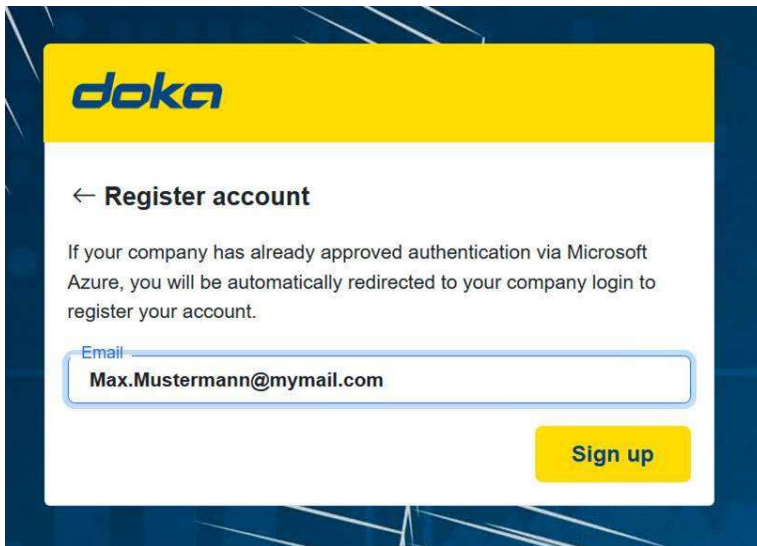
doka

← Register account

If your company has already approved authentication via Microsoft Azure, you will be automatically redirected to your company login to register your account.

Email
Max.Mustermann@mymail.com

Sign up